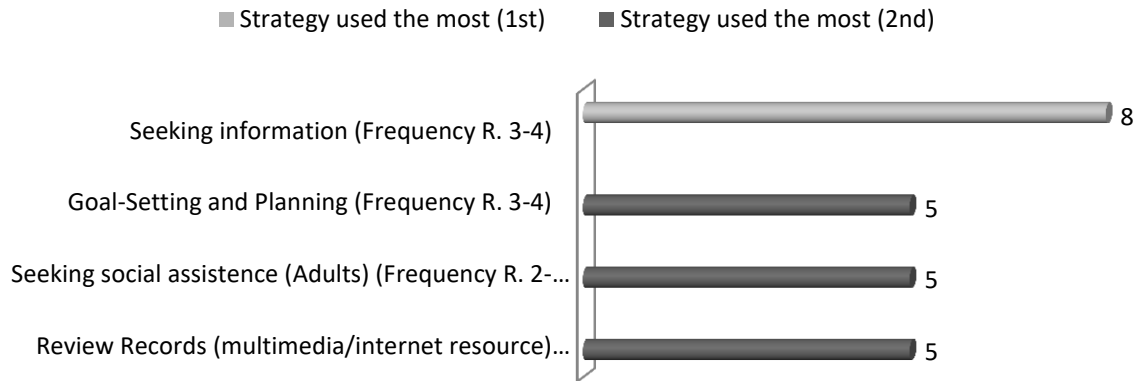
Strategy used the most (1st) Strategy used the most (2nd)

Seeking information (Frequency R. 3-4) 8

Goal-Setting and Planning (Frequency R. 3-4) 5

Seeking social assistence (Adults) (Frequency R. 2-… 5

Review Records (multimedia/internet resource)… 5